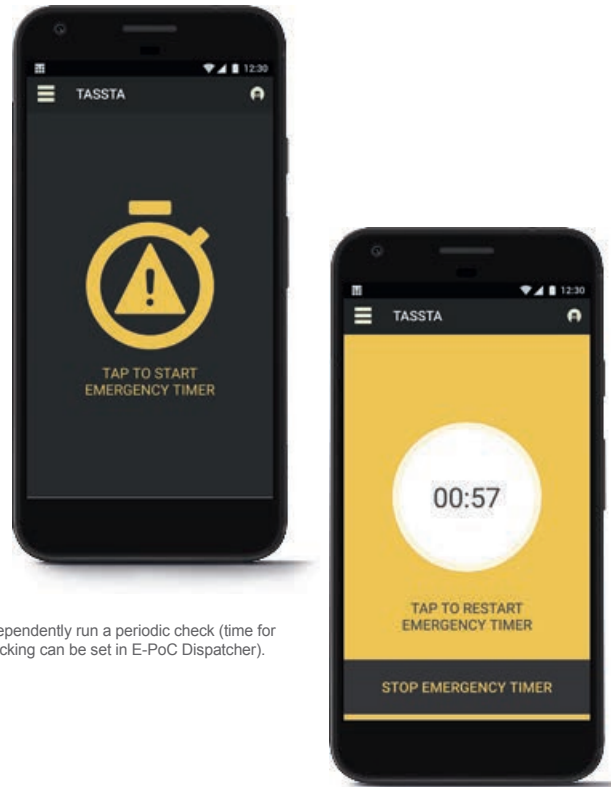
12:30

TASSTA

TAP TO START EMERGENCY TIMER

ependently run a periodic check (time for cking can be set in E-PoC Dispatcher).

12:30

TASSTA

00:57

TAP TO RESTART EMERGENCY TIMER

STOP EMERGENCY TIMER